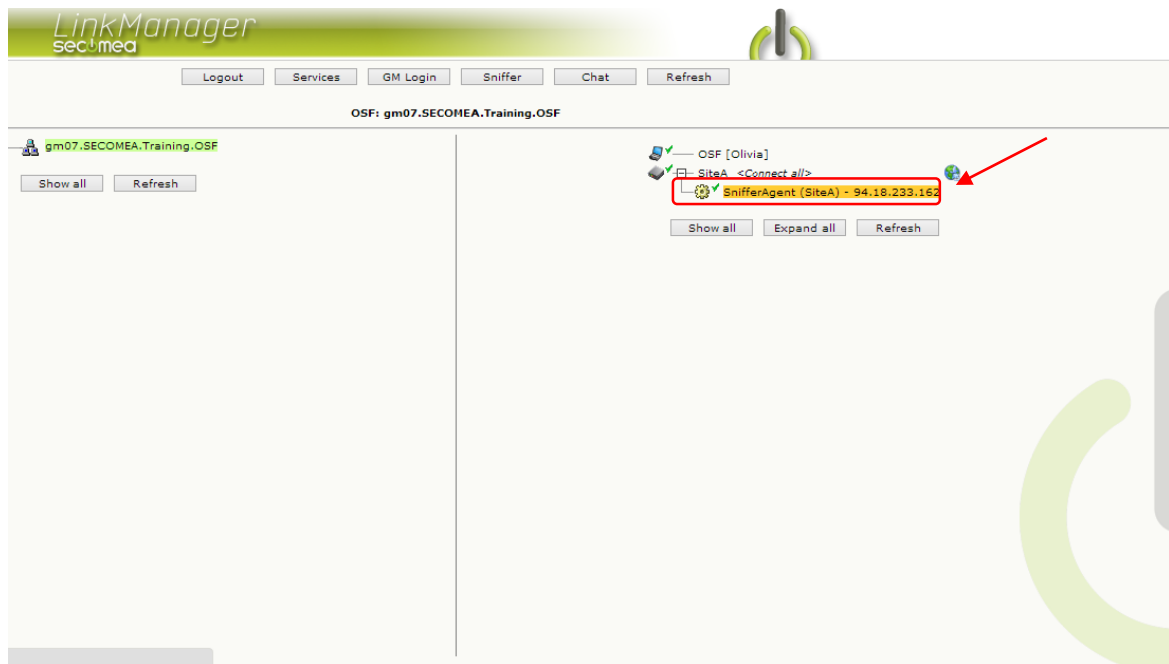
LinkManager
secomea

Logout Services GM Login Sniffer Chat Refresh

OSF: gm07.SECOMEA.Training.OSF

gm07.SECOMEA.Training.OSF

Show all Refresh

OSF [Olivia]
SiteA <Connect all>
SnifferAgent (SiteA) - 94.18.233.162

Show all Expand all Refresh